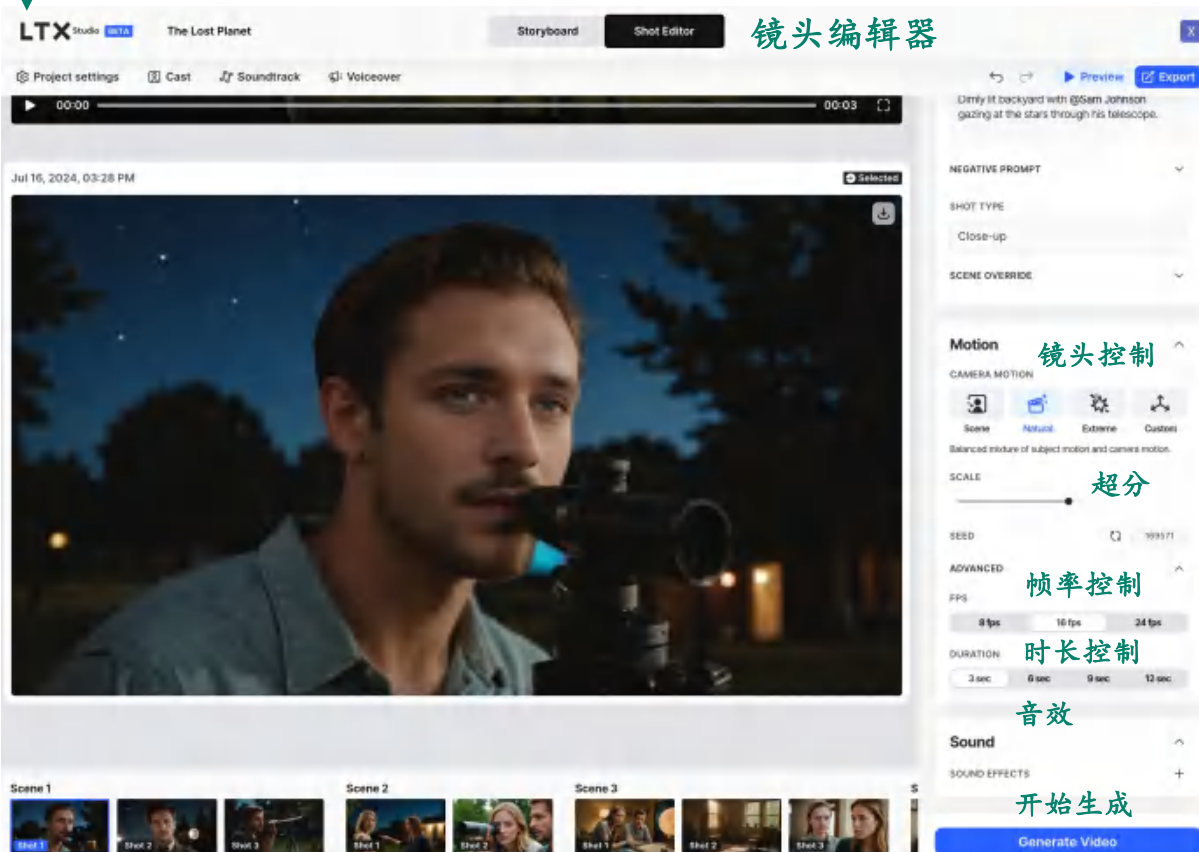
LTX Studio BETA The Lost Planet

Storyboard Shot Editor 镜头编辑器

Project settings Cast Soundtrack Voiceover

Preview Export

00:00 00:03

Dimly lit backyard with @Sam Johnson gazing at the stars through his telescope.

Jul 16, 2024, 03:28 PM

Selected

NEGATIVE PROMPT

SHOT TYPE

Close-up

SCENE OVERRIDE

Motion 镜头控制

CAMERA MOTION

Scene Natural Extreme Custom

Balanced mixture of subject motion and camera motion.

SCALE 超分

SEED 169571

ADVANCED 帧率控制

FPS

8 fps 16 fps 24 fps

DURATION 时长控制

3 sec 6 sec 9 sec 12 sec

音效

Sound

SOUND EFFECTS

开始生成

Generate Video

Scene 1 Scene 2 Scene 3 S

Shot 1 Shot 2 Shot 3 Shot 1 Shot 2 Shot 1 Shot 2 Shot 3